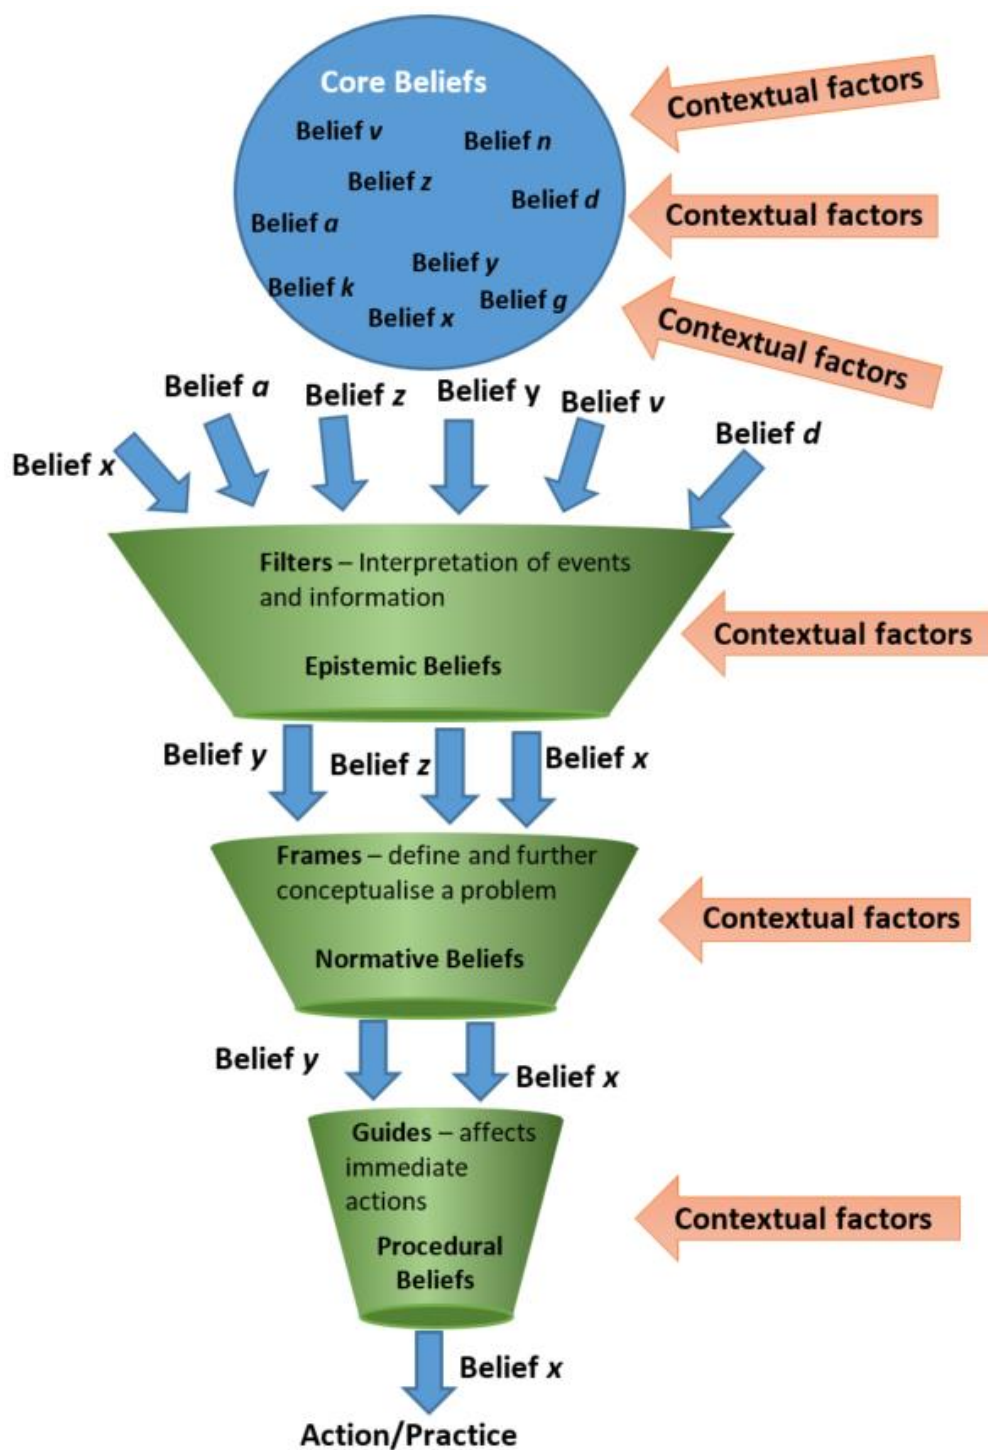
Core Beliefs
Belief v
Belief n
Belief z
Belief d
Belief a
Belief y
Belief k
Belief g
Belief x

Contextual factors
Contextual factors
Contextual factors

Belief a
Belief z
Belief y
Belief v
Belief x
Belief d

Filters – Interpretation of events and information
Epistemic Beliefs

Contextual factors

Belief y
Belief z
Belief x

Frames – define and further conceptualise a problem
Normative Beliefs

Contextual factors

Belief y
Belief x

Guides – affects immediate actions
Procedural Beliefs

Contextual factors

Belief x

Action/Practice